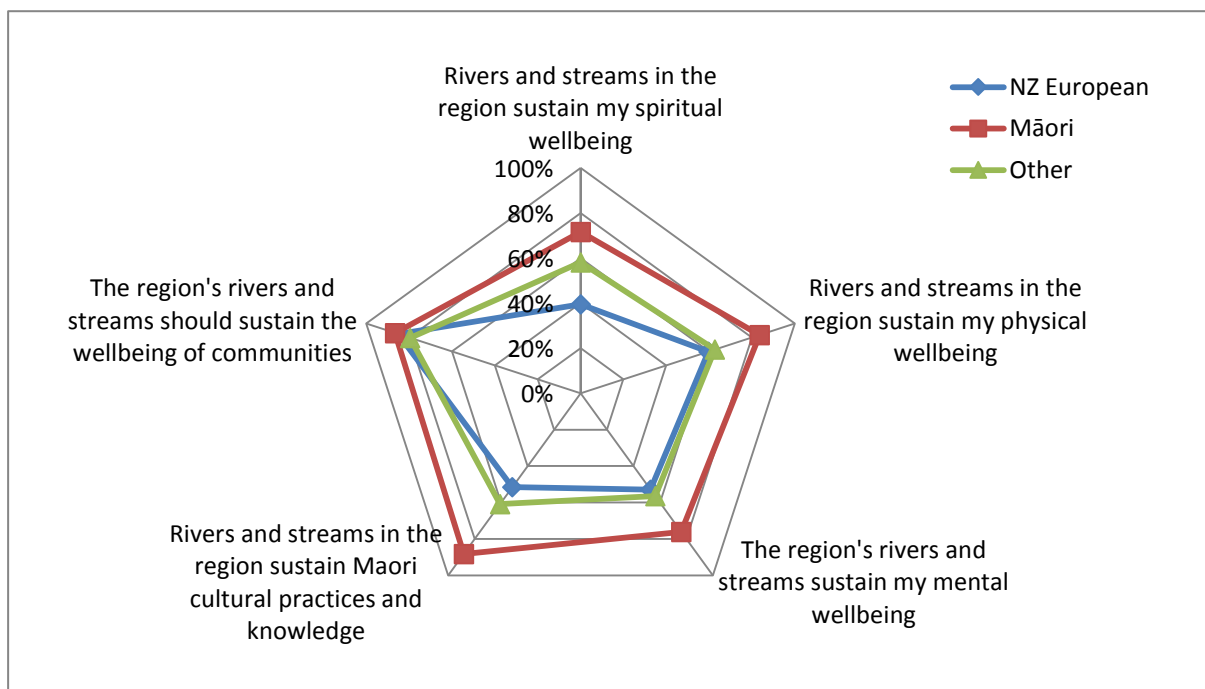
Rivers and streams in the region sustain my spiritual wellbeing

NZ European
Māori
Other

100%
80%
60%
40%
20%
0%

The region's rivers and streams should sustain the wellbeing of communities

Rivers and streams in the region sustain my physical wellbeing

Rivers and streams in the region sustain Maori cultural practices and knowledge

The region's rivers and streams sustain my mental wellbeing